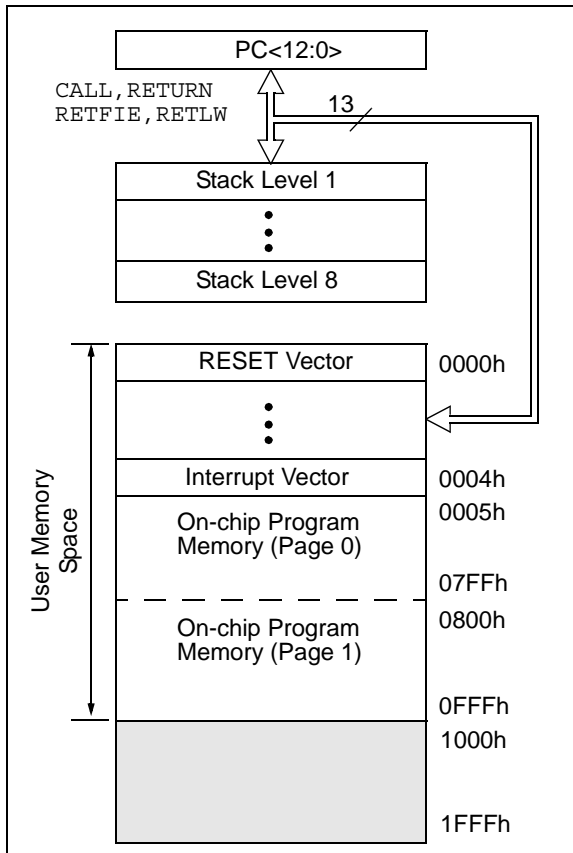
PC<12:0>

CALL, RETURN
RETFIE, RETLW

13

Stack Level 1

Stack Level 8

User Memory Space

RESET Vector

0000h

Interrupt Vector

0004h

On-chip Program Memory (Page 0)

0005h

07FFh

On-chip Program Memory (Page 1)

0800h

0FFFh

1000h

1FFFh